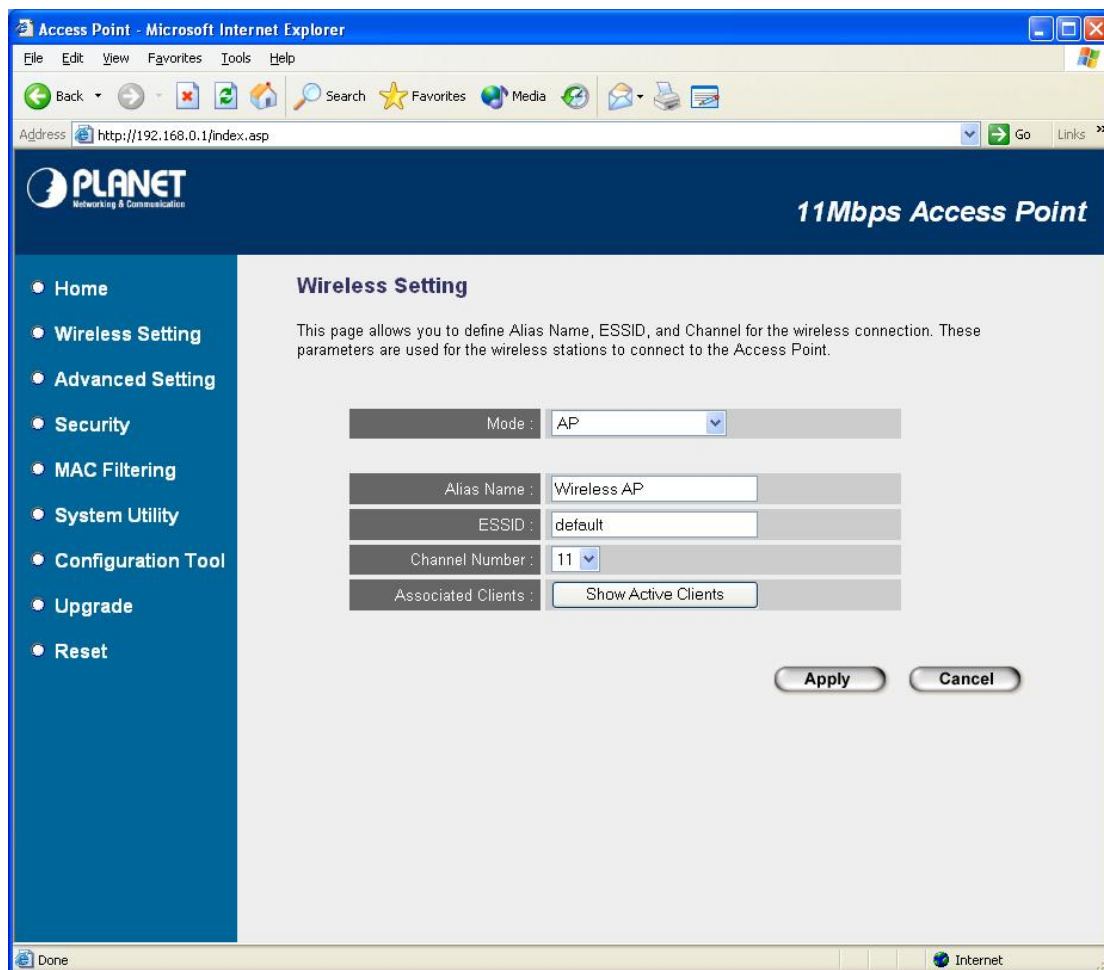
Access Point - Microsoft Internet Explorer

File Edit View Favorites Tools Help

Back Search Favorites Media

Address http://192.168.0.1/index.asp Go Links

PLANET
Networking & Communication

11Mbps Access Point

Home
Wireless Setting
Advanced Setting
Security
MAC Filtering
System Utility
Configuration Tool
Upgrade
Reset

Wireless Setting

This page allows you to define Alias Name, ESSID, and Channel for the wireless connection. These parameters are used for the wireless stations to connect to the Access Point.

| | |
|---|---|
| Mode : | AP |
| Alias Name : | Wireless AP |
| ESSID : | default |
| Channel Number : | 11 |
| Associated Clients : | Show Active Clients |

Apply Cancel

Done Internet